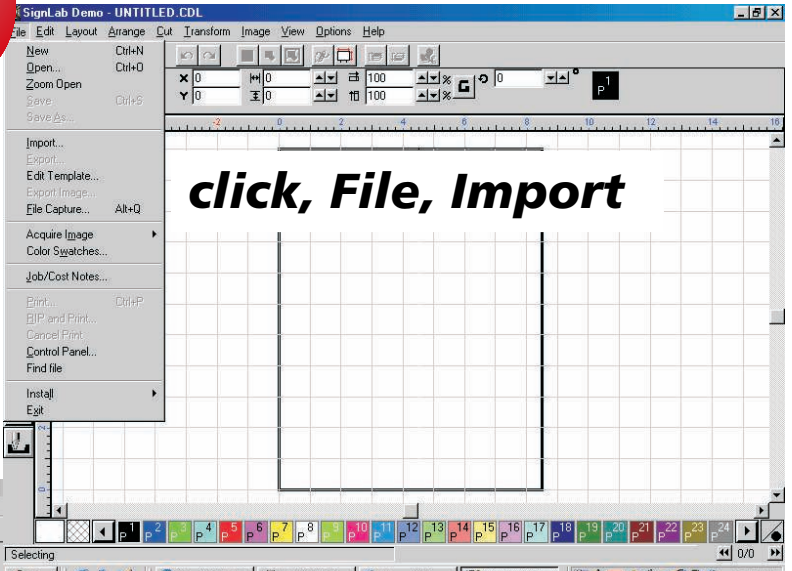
SignLab Demo - UNTITLED.CDL

File Edit Layout Arrange Cut Transform Image View Options Help

New Ctrl+N
Open... Ctrl+O
Zoom Open
Save Ctrl+S
Save As...
Import...
Export...
Edit Template...
Export Image...
File Capture... Alt+Q
Acquire Image
Color Swatches...
Job/Cost Notes...
Print... Ctrl+P
RIP and Print...
Cancel Print
Control Panel...
Find file
Install
Exit

X 0
Y 0
0
0
100
100
%
%
0
°
P 1

-2 0 2 4 6 8 10 12 14 16

click, File, Import

P 1 P 2 P 3 P 4 P 5 P 6 P 7 P 8 P 9 P 10 P 11 P 12 P 13 P 14 P 15 P 16 P 17 P 18 P 19 P 20 P 21 P 22 P 23 P 24

Selecting
0/0